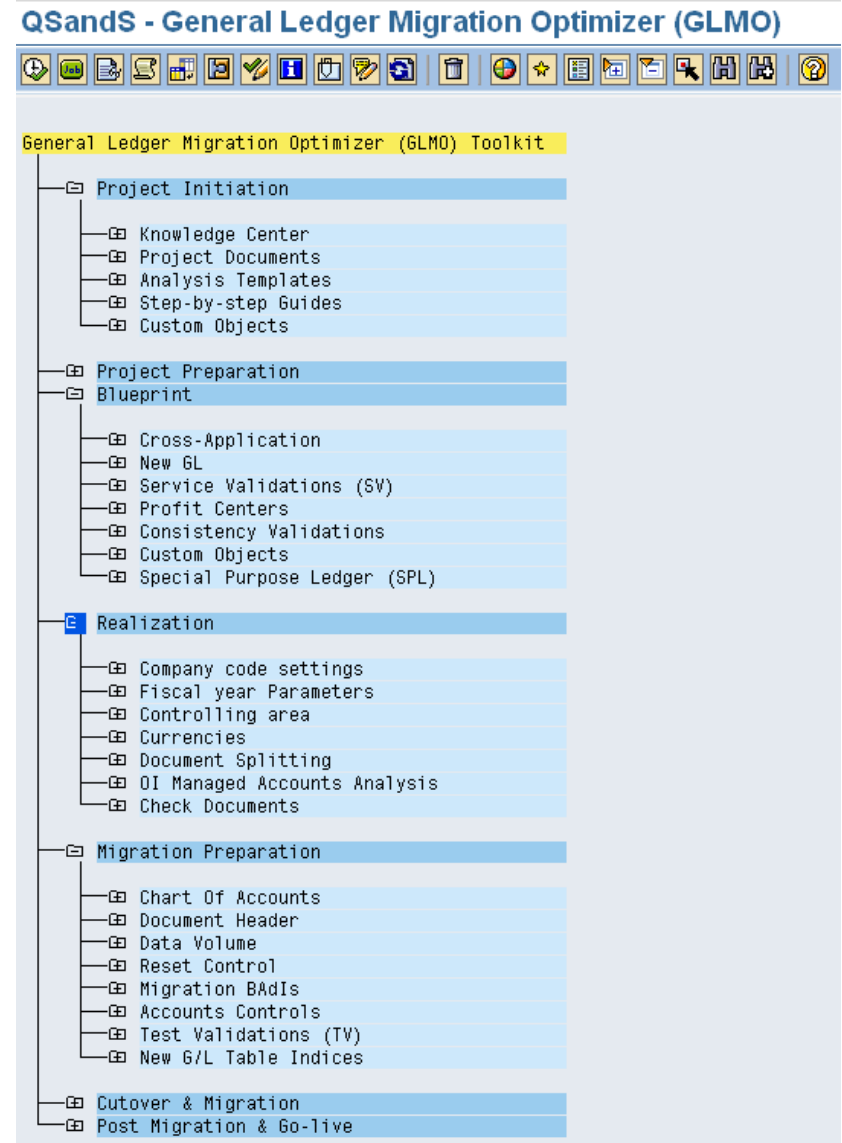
QSandS - General Ledger Migration Optimizer (GLMO)

General Ledger Migration Optimizer (GLMO) Toolkit

Project Initiation

Knowledge Center
Project Documents
Analysis Templates
Step-by-step Guides
Custom Objects

Project Preparation
Blueprint

Cross-Application
New GL
Service Validations (SV)
Profit Centers
Consistency Validations
Custom Objects
Special Purpose Ledger (SPL)

Realization

Company code settings
Fiscal year Parameters
Controlling area
Currencies
Document Splitting
OI Managed Accounts Analysis
Check Documents

Migration Preparation

Chart Of Accounts
Document Header
Data Volume
Reset Control
Migration BAdIs
Accounts Controls
Test Validations (TV)
New G/L Table Indices

Cutover & Migration
Post Migration & Go-live